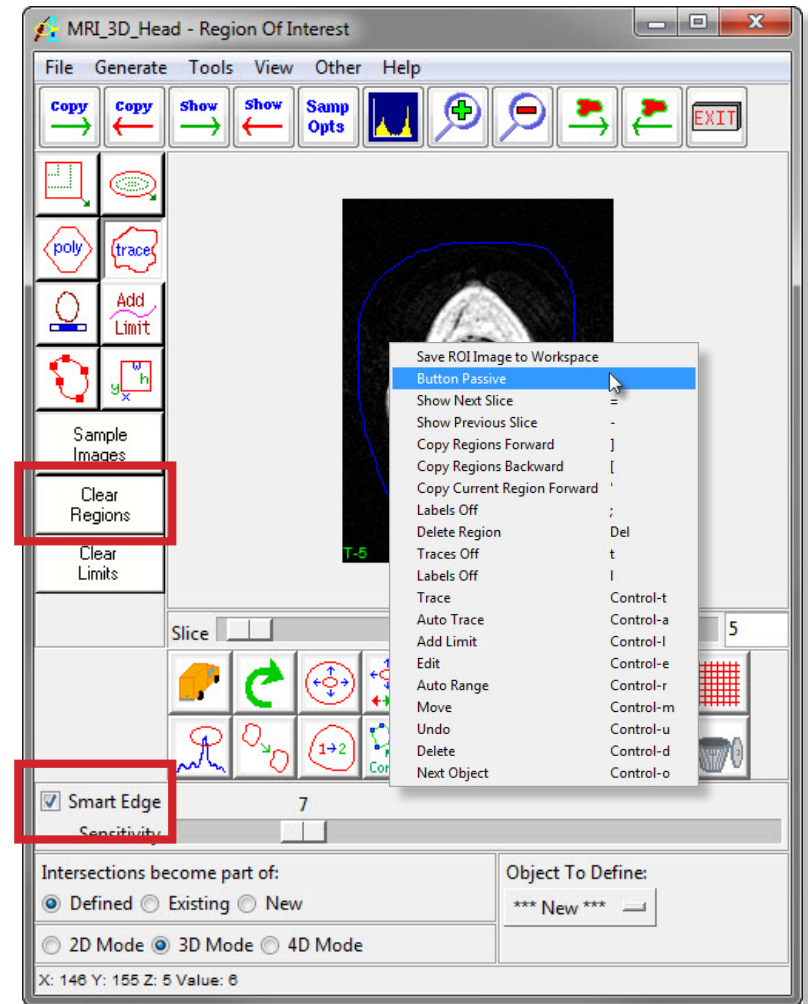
MRI_3D_Head - Region Of Interest

File Generate Tools View Other Help

Copy Copy Show Show Samp Opts EXIT

poly trace Add Limit w h y x

Sample Images

Clear Regions

Clear Limits

T-5

Save ROI Image to Workspace
Button Passive
Show Next Slice =
Show Previous Slice -
Copy Regions Forward ]
Copy Regions Backward [
Copy Current Region Forward '
Labels Off ;
Delete Region Del
Traces Off t
Labels Off l
Trace Control-t
Auto Trace Control-a
Add Limit Control-l
Edit Control-e
Auto Range Control-r
Move Control-m
Undo Control-u
Delete Control-d
Next Object Control-o

Slice 5

1→2 Con

Smart Edge 7
Sensitivity

Intersections become part of:
Defined Existing New

Object To Define:
*** New ***

2D Mode 3D Mode 4D Mode

X: 146 Y: 155 Z: 5 Value: 6